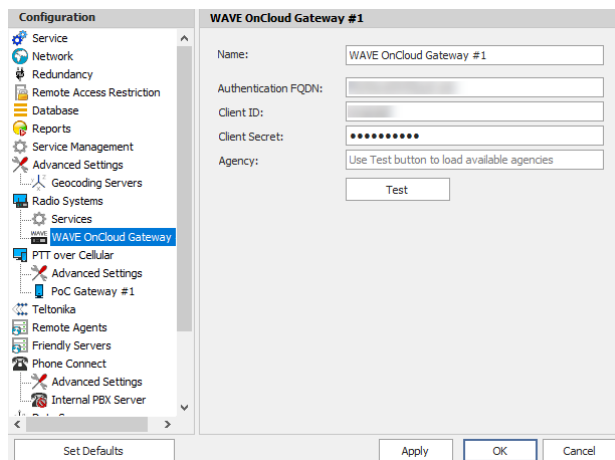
Configuration

Service
Network
Redundancy
Remote Access Restriction
Database
Reports
Service Management
Advanced Settings
Geocoding Servers
Radio Systems
Services
WAVE OnCloud Gateway
PTT over Cellular
Advanced Settings
PoC Gateway #1
Teltonika
Remote Agents
Friendly Servers
Phone Connect
Advanced Settings
Internal PBX Server
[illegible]

WAVE OnCloud Gateway #1

Name: WAVE OnCloud Gateway #1

Authentication FQDN: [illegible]

Client ID: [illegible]

Client Secret: ●●●●●●●●●●

Agency: Use Test button to load available agencies

Test

Set Defaults

Apply

OK

Cancel